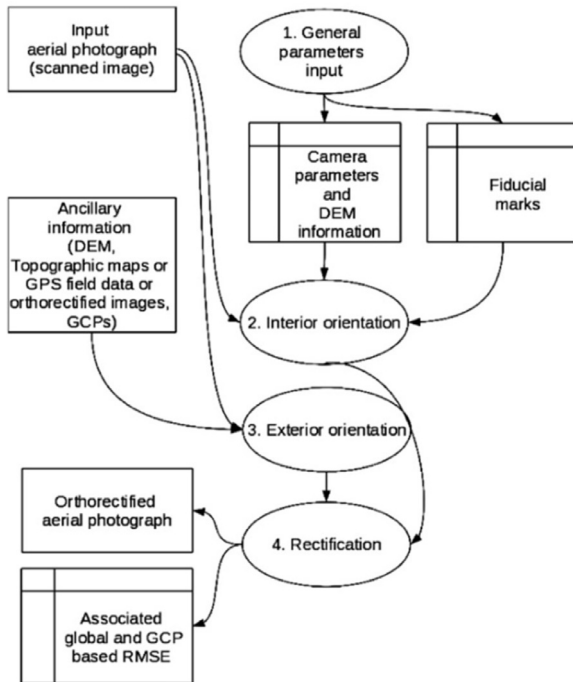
Input aerial photograph (scanned image)

1. General parameters input

Camera parameters and DEM information

Fiducial marks

Ancillary information (DEM, Topographic maps or GPS field data or orthorectified images, GCPs)

2. Interior orientation

3. Exterior orientation

Orthorectified aerial photograph

4. Rectification

Associated global and GCP based RMSE